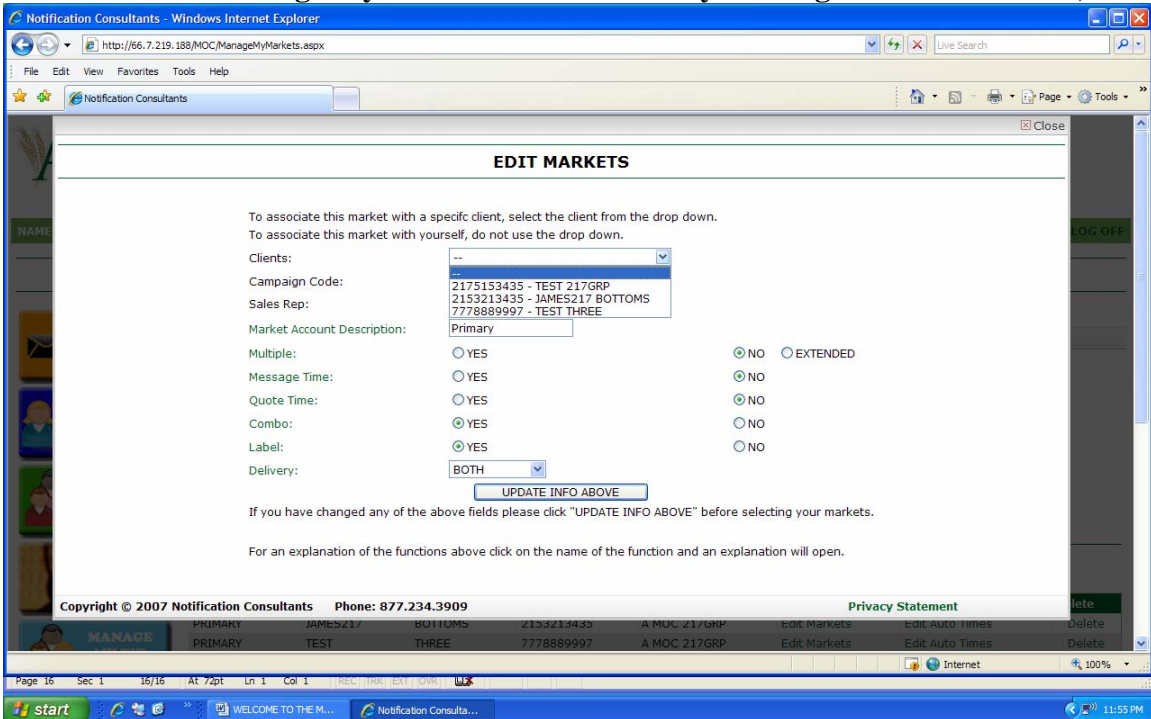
Notification Consultants - Windows Internet Explorer

http://66.7.219.188/MOC/ManageMyMarkets.aspx

Live Search

File Edit View Favorites Tools Help

Notification Consultants

Page Tools

Close

EDIT MARKETS

To associate this market with a specifc client, select the client from the drop down.
To associate this market with yourself, do not use the drop down.

Clients: --

--
2175153435 - TEST 217GRP
2153213435 - JAMES217 BOTTOMS
7778889997 - TEST THREE

Campaign Code:

Sales Rep:

Market Account Description: Primary

Multiple: YES NO EXTENDED

Message Time: YES NO

Quote Time: YES NO

Combo: YES NO

Label: YES NO

Delivery: BOTH

UPDATE INFO ABOVE

If you have changed any of the above fields please click "UPDATE INFO ABOVE" before selecting your markets.

For an explanation of the functions above click on the name of the function and an explanation will open.

Copyright © 2007 Notification Consultants Phone: 877.234.3909 Privacy Statement

NAME

LOG OFF

MANAGE

| PRIMARY | JAMES217 | BOTTOMS | 2153213435 | A MOC 217GRP | Edit Markets | Edit Auto Times | Delete |
|---|---|---|---|---|---|---|---|
| PRIMARY | TEST | THREE | 7778889997 | A MOC 217GRP | Edit Markets | Edit Auto Times | Delete |

Internet 100%

Page 16 Sec 1 16/16 At 72pt Ln 1 Col 1 REC TRK EXT OVR

start WELCOME TO THE M... Notification Consulta... 11:55 PM